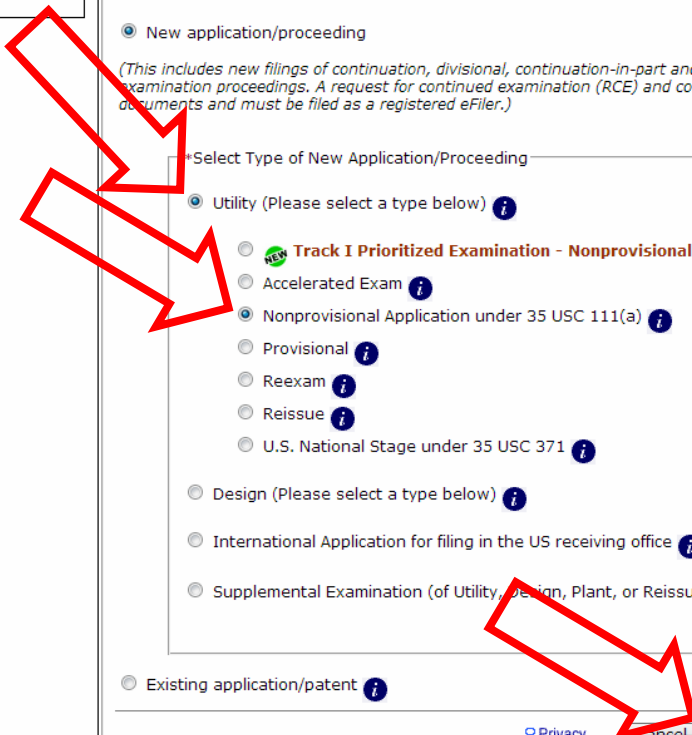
New application/proceeding

(This includes new filings of continuation, divisional, continuation-in-part and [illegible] examination proceedings. A request for continued examination (RCE) and co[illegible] documents and must be filed as a registered eFiler.)

*Select Type of New Application/Proceeding

Utility (Please select a type below)

NEW Track I Prioritized Examination - Nonprovisional

Accelerated Exam

Nonprovisional Application under 35 USC 111(a)

Provisional

Reexam

Reissue

U.S. National Stage under 35 USC 371

Design (Please select a type below)

International Application for filing in the US receiving office

Supplemental Examination (of Utility, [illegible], Plant, or Reissu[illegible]

Existing application/patent

Privacy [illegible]